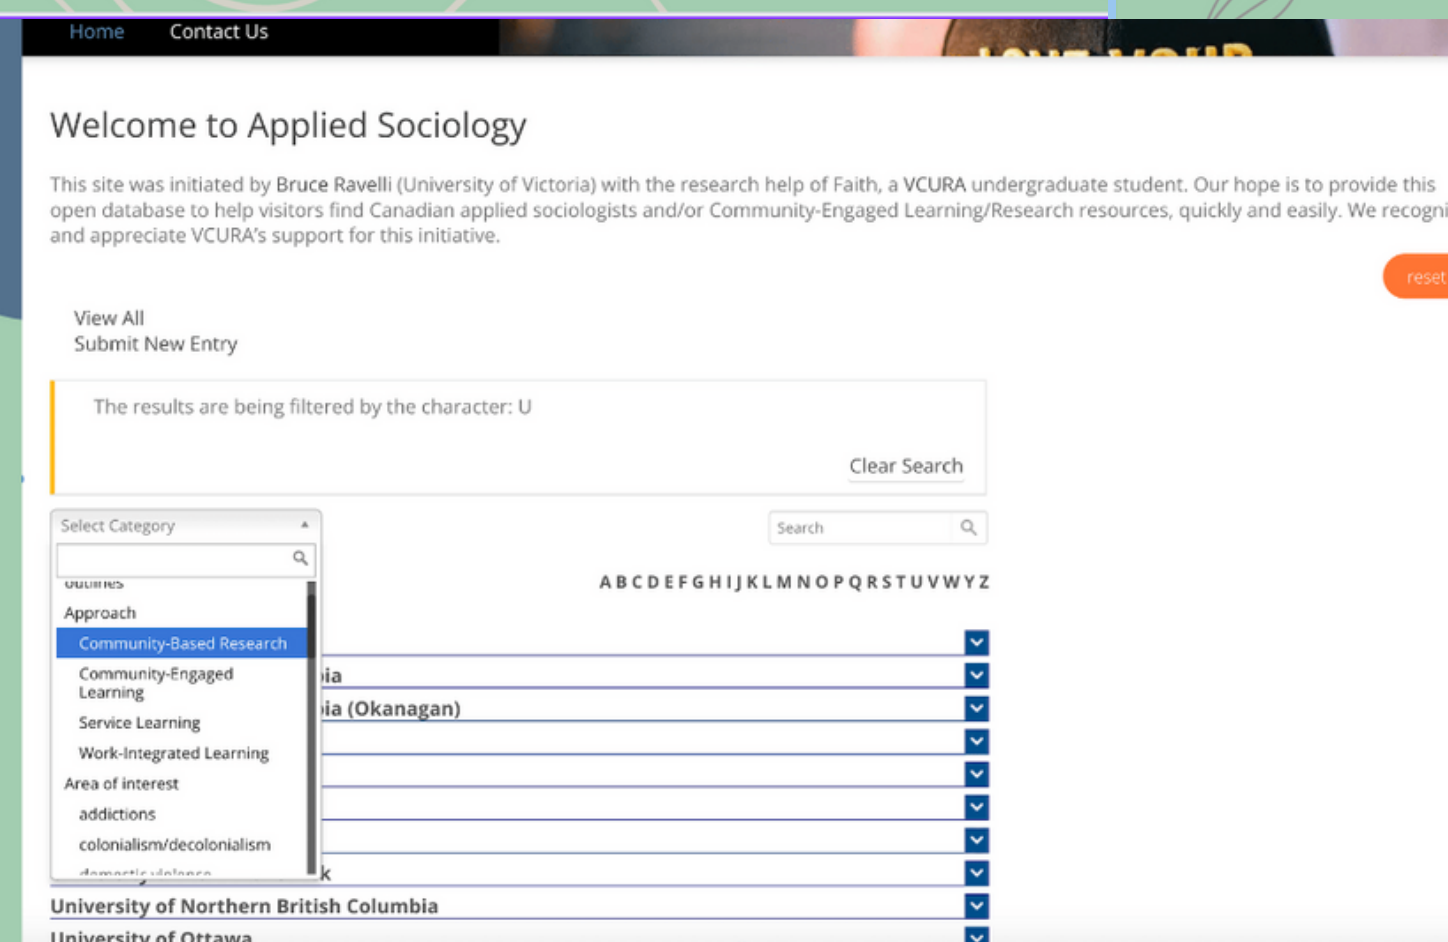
Home Contact Us

Welcome to Applied Sociology

This site was initiated by Bruce Ravelli (University of Victoria) with the research help of Faith, a VCURA undergraduate student. Our hope is to provide this open database to help visitors find Canadian applied sociologists and/or Community-Engaged Learning/Research resources, quickly and easily. We recogni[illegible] and appreciate VCURA's support for this initiative.

reset

View All
Submit New Entry

The results are being filtered by the character: U

Clear Search

Select Category

Search

A B C D E F G H I J K L M N O P Q R S T U V W X Y Z

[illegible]
Approach
Community-Based Research
Community-Engaged Learning
Service Learning
Work-Integrated Learning
Area of interest
addictions
colonialism/decolonialism
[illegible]

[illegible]ia
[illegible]ia (Okanagan)
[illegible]k
University of Northern British Columbia
University of Ottawa